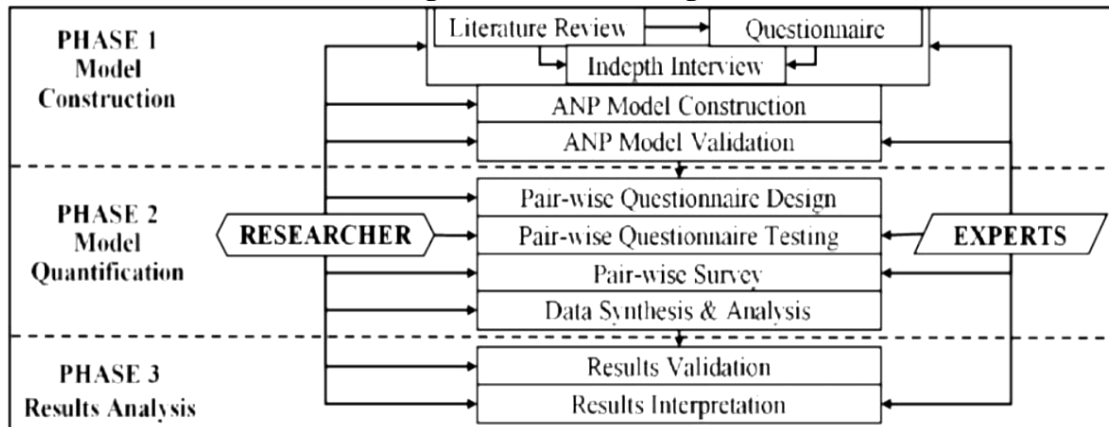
PHASE 1
Model
Construction

Literature Review
Questionnaire
Indepth Interview
ANP Model Construction
ANP Model Validation

PHASE 2
Model
Quantification

RESEARCHER
Pair-wise Questionnaire Design
Pair-wise Questionnaire Testing
Pair-wise Survey
Data Synthesis & Analysis
EXPERTS

PHASE 3
Results Analysis

Results Validation
Results Interpretation